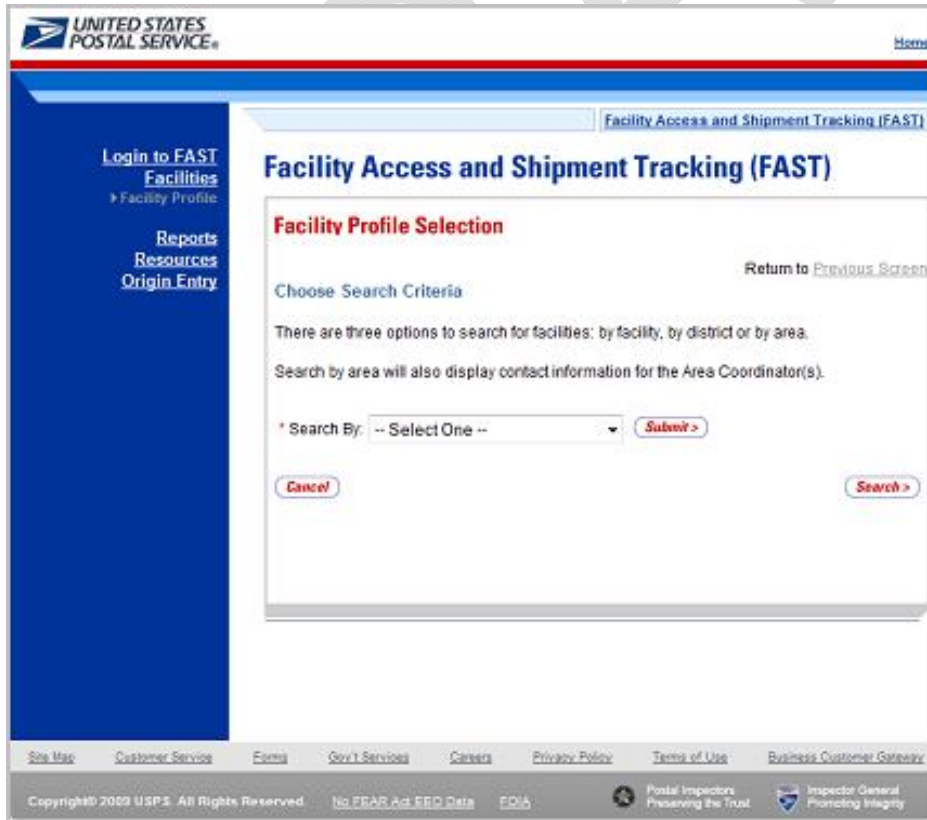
UNITED STATES POSTAL SERVICE®

Home

Facility Access and Shipment Tracking (FAST)

Login to FAST
Facilities
▸ Facility Profile

Reports
Resources
Origin Entry

Facility Access and Shipment Tracking (FAST)

Facility Profile Selection

Return to Previous Screen

Choose Search Criteria

There are three options to search for facilities: by facility, by district or by area.

Search by area will also display contact information for the Area Coordinator(s).

* Search By: -- Select One --

Submit >

Cancel

Search >

Site Map Customer Service Forms Gov't Services Careers Privacy Policy Terms of Use Business Customer Gateway

Copyright© 2009 USPS. All Rights Reserved. No FEAR Act EEO Data FOIA

Postal Inspectors Preserving the Trust

Inspector General Promoting Integrity